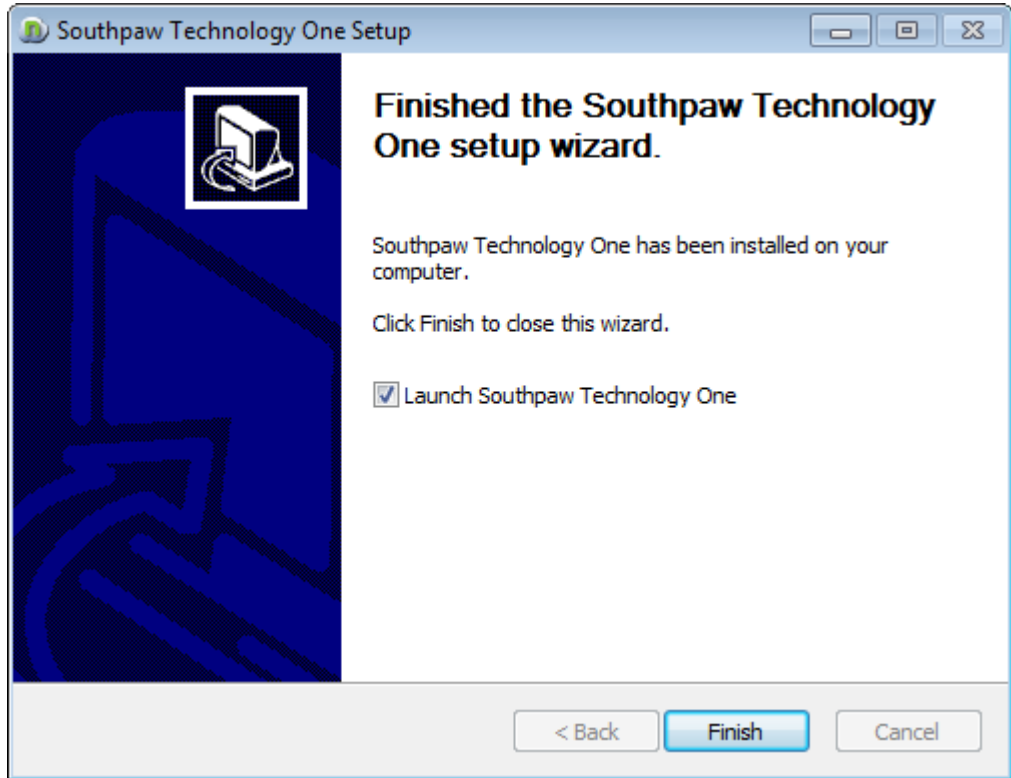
Southpaw Technology One Setup

Finished the Southpaw Technology One setup wizard.

Southpaw Technology One has been installed on your computer.

Click Finish to close this wizard.

Launch Southpaw Technology One

< Back | Finish | Cancel